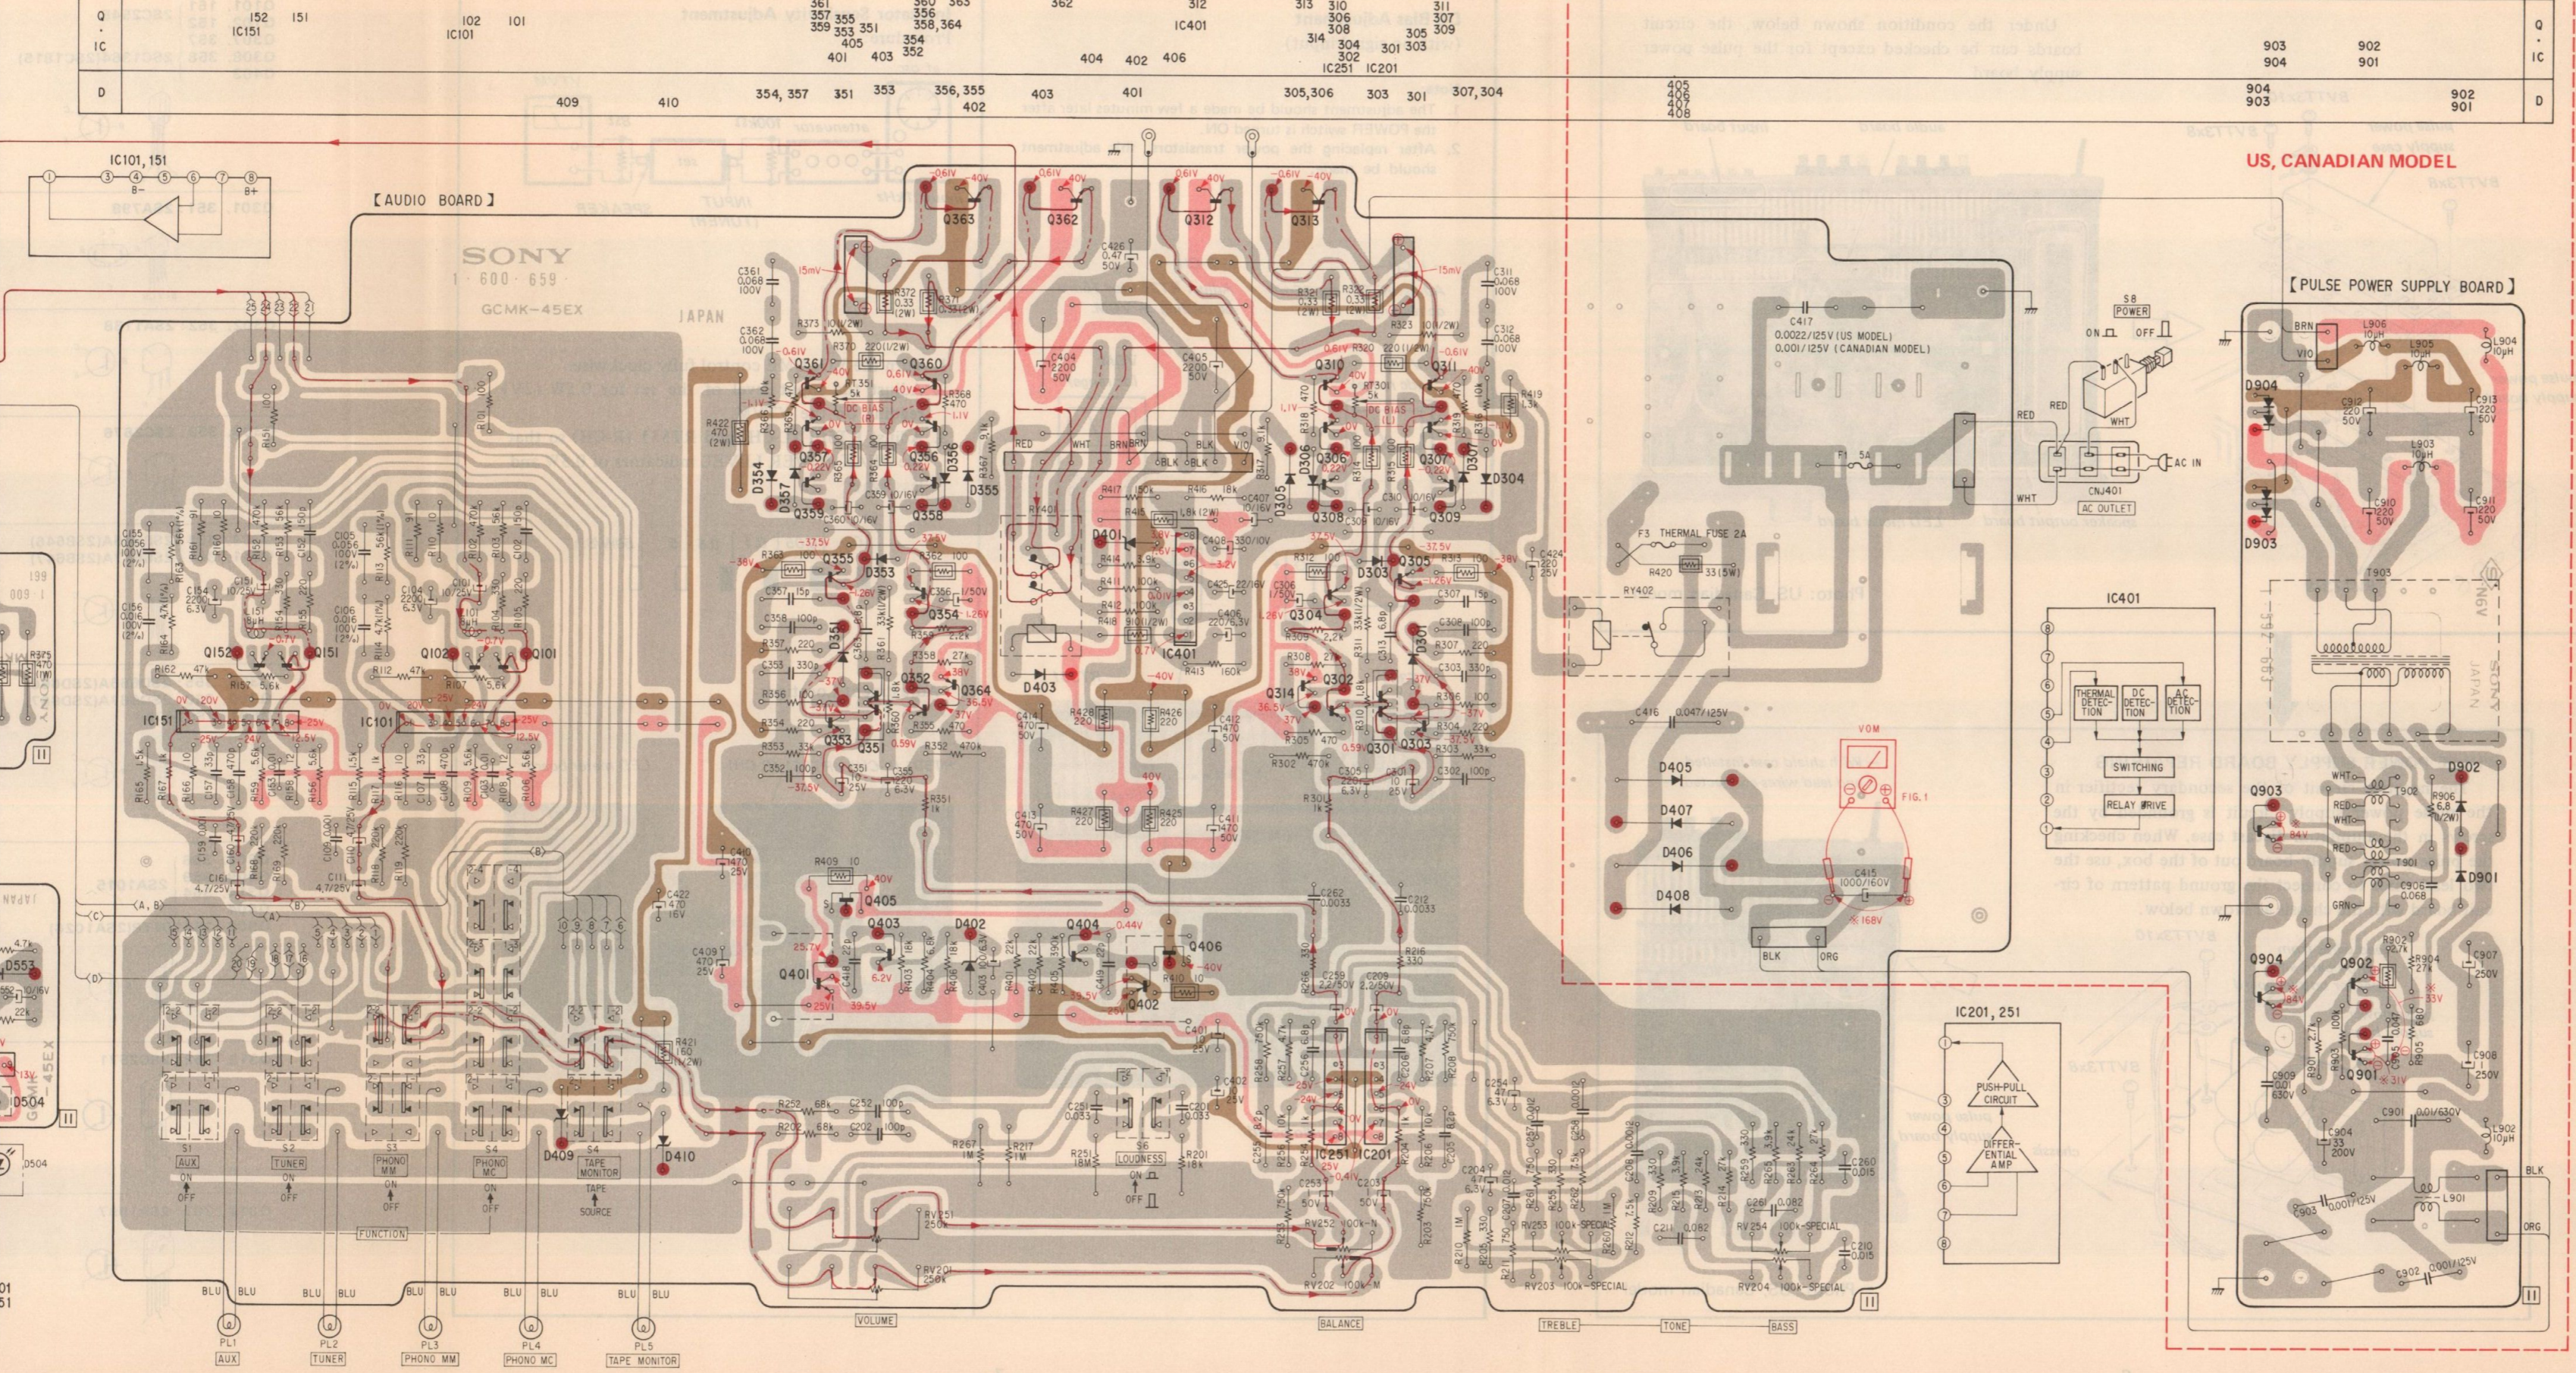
Q · IC
152 151
IC151
102 101
IC101
361 357 359
355 353 351
405
401 403
360 356
358,364
354 352
363
362
404 402 406
312
IC401
313 310
314 306 308
304 302
IC251 IC201
305 303
301
311 307 309
903 904
902 901
Q · IC

D
409
410
354, 357
351
353
356, 355
402
403
401
305,306
303
301
307,304
405 406 407 408
904 903
902 901
D

US, CANADIAN MODEL

IC101, 151

【AUDIO BOARD】

SONY
1-600-659
GCMK-45EX
JAPAN

Q363
Q362
Q312
Q313
Q361
Q360
Q310
Q311
Q354
Q357
Q358
Q356
Q355
Q359
Q305
Q306
Q307
Q308
Q309
D304
D401
Q353
Q354
Q303
Q305
Q304
Q152
Q151
Q102
Q101
IC151
IC101
D403
IC401
Q364
Q352
Q351
Q314
Q302
Q301
Q405
Q403
D402
Q404
Q406
Q401
Q402
IC251
IC201

C417
0.0022/125V (US MODEL)
0.001/125V (CANADIAN MODEL)
S8
POWER
ON
OFF
RED
WHT
CNJ401
AC IN
AC OUTLET
F3 THERMAL FUSE 2A
R420
RY402
C416 0.047/125V
D405
D407
D406
D408
VOM
FIG.1
C415 1000/160V
168V
BLK
ORG

IC401
THERMAL DETECTION
DC DETECTION
AC DETECTION
SWITCHING
RELAY DRIVE

IC201, 251
PUSH-PULL CIRCUIT
DIFFERENTIAL AMP

【PULSE POWER SUPPLY BOARD】
D904
D903
T903
D902
Q903
D901
Q904
Q902
Q901
L901

S1 AUX
S2 TUNER
S3 PHONO MM
S4 PHONO MC
S4 TAPE MONITOR
SOURCE
FUNCTION
D409
D410
VOLUME
BALANCE
TREBLE
TONE
BASS
RV251
RV201
RV202
RV253
RV203
RV254
RV204
LOUDNESS

BLU
PL1 AUX
PL2 TUNER
PL3 PHONO MM
PL4 PHONO MC
PL5 TAPE MONITOR